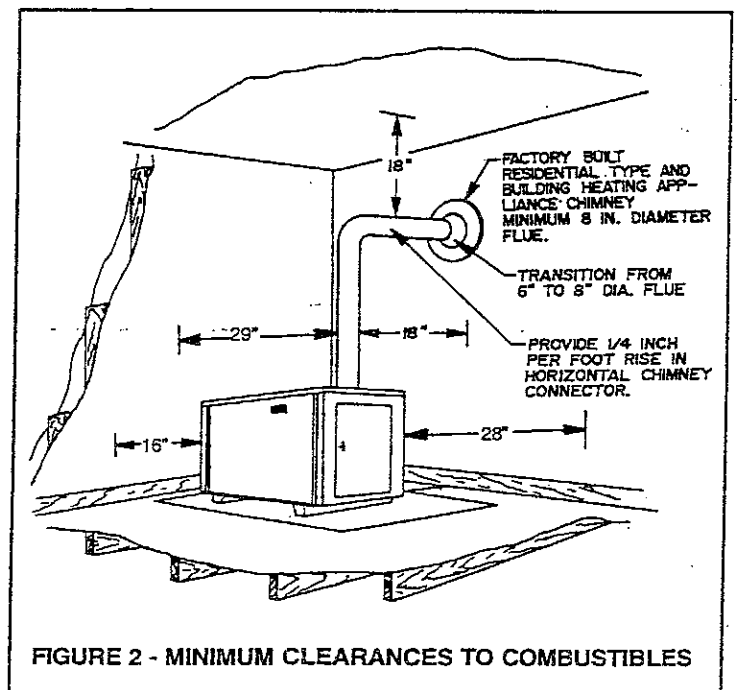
18"

FACTORY BUILT RESIDENTIAL TYPE AND BUILDING HEATING APPLIANCE CHIMNEY MINIMUM 8 IN. DIAMETER FLUE.

TRANSITION FROM 6" TO 8" DIA. FLUE

29"

18"

PROVIDE 1/4 INCH PER FOOT RISE IN HORIZONTAL CHIMNEY CONNECTOR.

16"

28"

FIGURE 2 - MINIMUM CLEARANCES TO COMBUSTIBLES